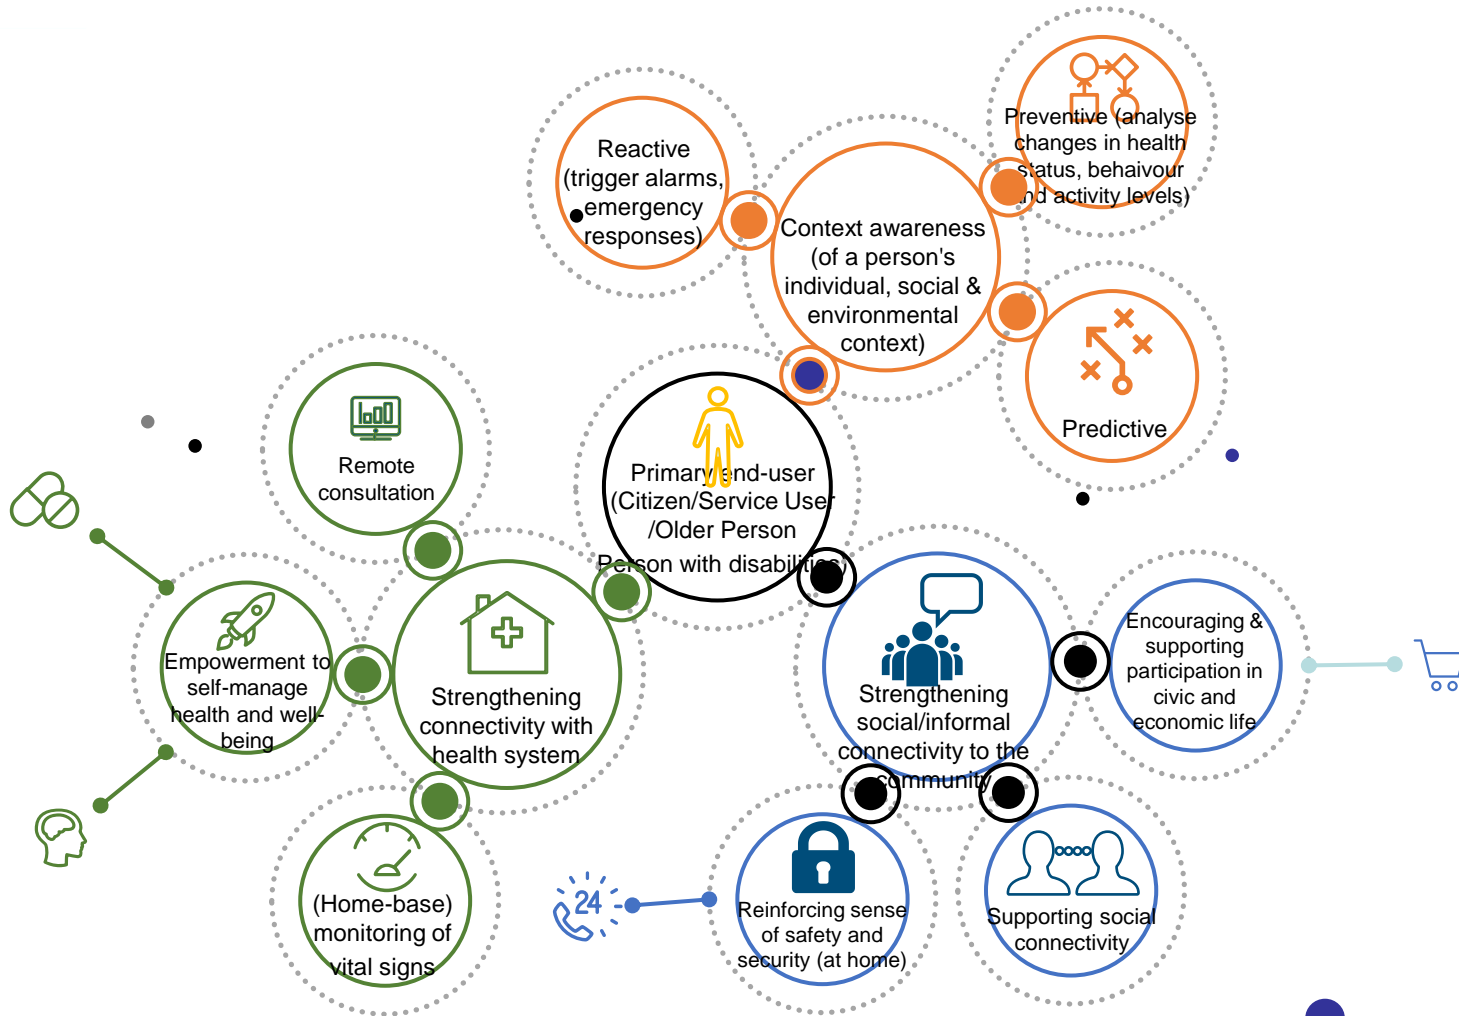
Reactive (trigger alarms, emergency responses)

Preventive (analyse changes in health status, behaivour and activity levels)

Context awareness (of a person's individual, social & environmental context)

Predictive

Remote consultation

Primary end-user (Citizen/Service User /Older Person Person with disabilities)

Empowerment to self-manage health and well-being

Strengthening connectivity with health system

Strengthening social/informal connectivity to the community

Encouraging & supporting participation in civic and economic life

(Home-base) monitoring of vital signs

24

Reinforcing sense of safety and security (at home)

Supporting social connectivity